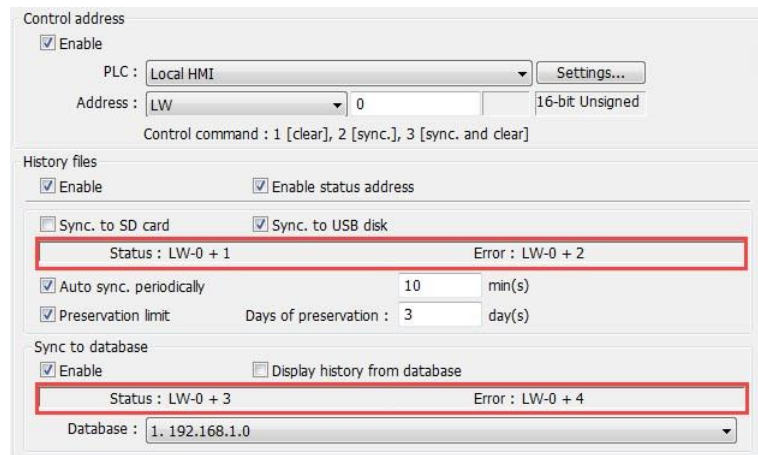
Control address

Enable

PLC : Local HMI Settings...

Address : LW 0 16-bit Unsigned

Control command : 1 [clear], 2 [sync.], 3 [sync. and clear]

History files

Enable

Enable status address

Sync. to SD card

Sync. to USB disk

Status : LW-0 + 1

Error : LW-0 + 2

Auto sync. periodically 10 min(s)

Preservation limit

Days of preservation : 3 day(s)

Sync to database

Enable

Display history from database

Status : LW-0 + 3

Error : LW-0 + 4

Database : 1. 192.168.1.0